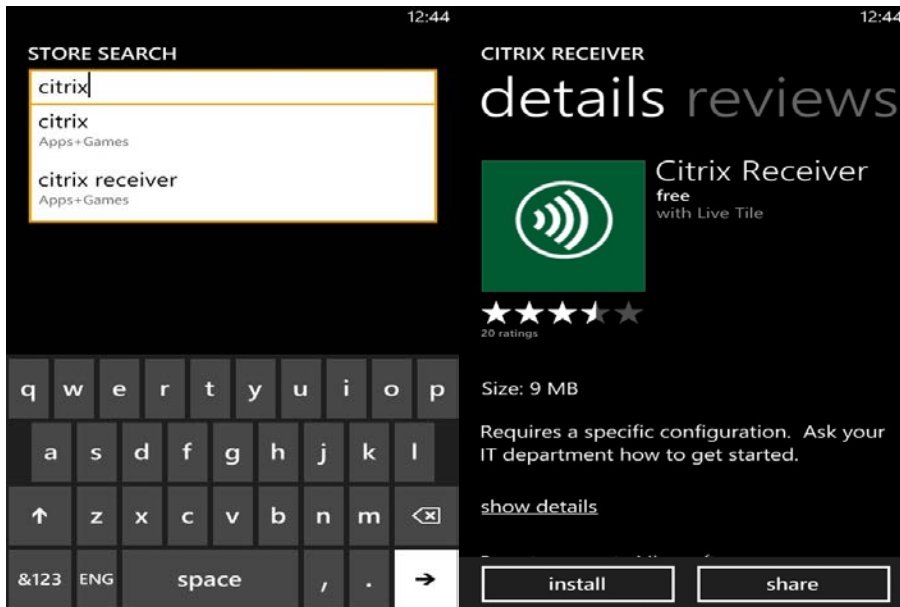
12:44

STORE SEARCH

citrix

citrix
Apps+Games

citrix receiver
Apps+Games

q w e r t y u i o p

a s d f g h j k l

↑ z x c v b n m ⌫

&123 ENG space , . →

12:44

CITRIX RECEIVER

details reviews

Citrix Receiver
free
with Live Tile

20 ratings

Size: 9 MB

Requires a specific configuration. Ask your IT department how to get started.

show details

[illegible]

install

share